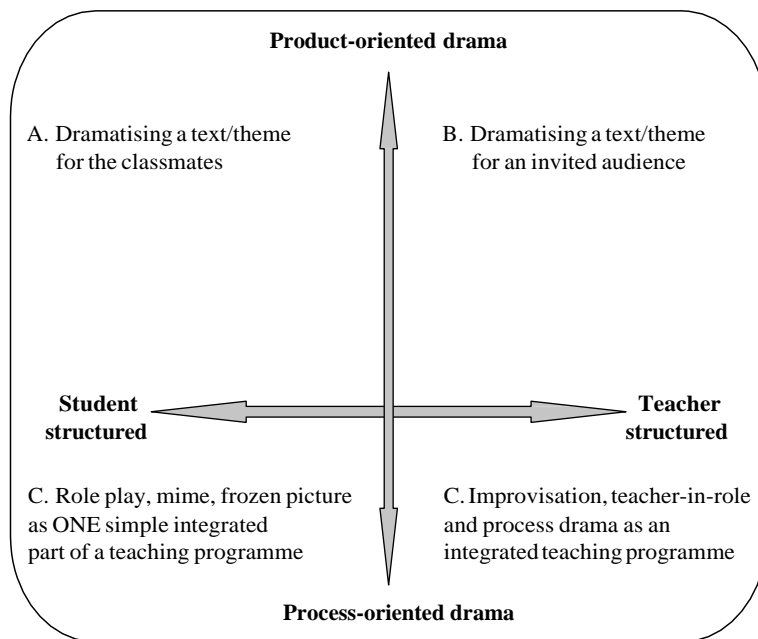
**Product-oriented drama**

A. Dramatising a text/theme for the classmates

B. Dramatising a text/theme for an invited audience

**Student structured**

**Teacher structured**

C. Role play, mime, frozen picture as ONE simple integrated part of a teaching programme

C. Improvisation, teacher-in-role and process drama as an integrated teaching programme

**Process-oriented drama**